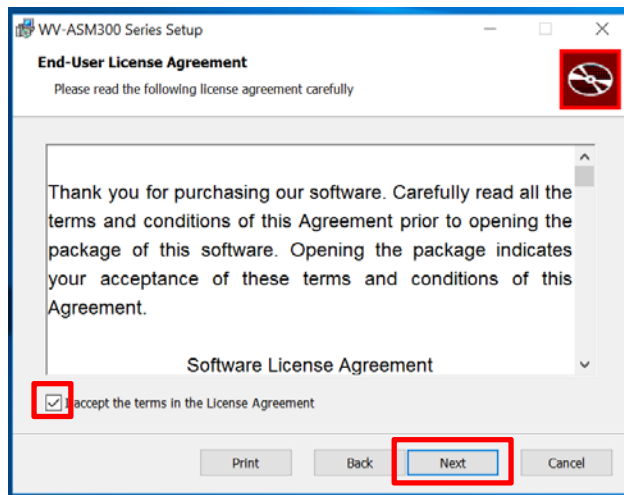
WV-ASM300 Series Setup

End-User License Agreement

Please read the following license agreement carefully

Thank you for purchasing our software. Carefully read all the terms and conditions of this Agreement prior to opening the package of this software. Opening the package indicates your acceptance of these terms and conditions of this Agreement.

Software License Agreement

I accept the terms in the License Agreement

Print

Back

Next

Cancel